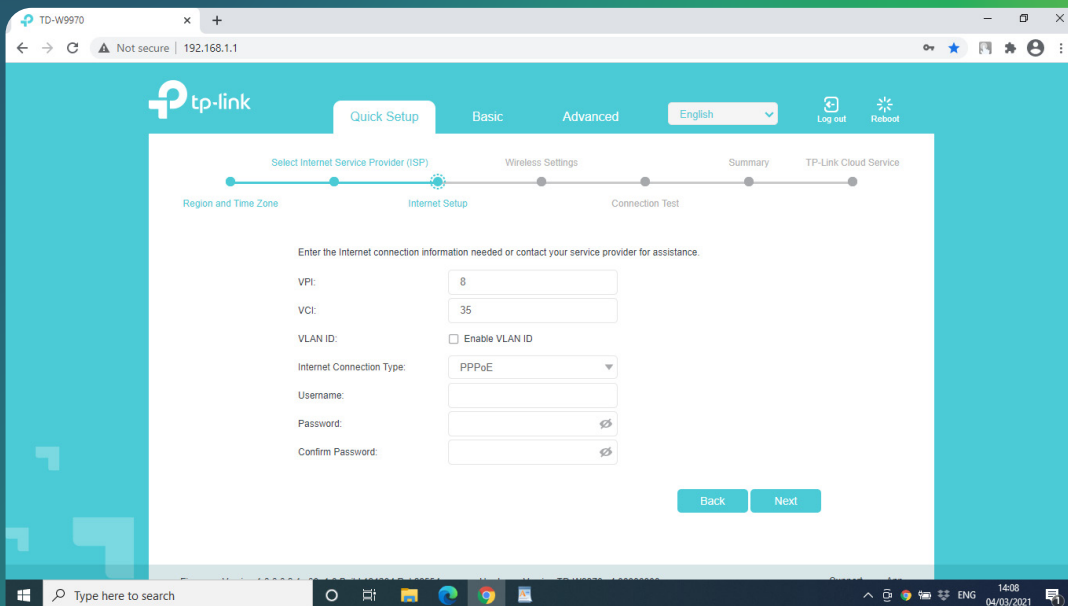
TD-W9970

Not secure | 192.168.1.1

tp-link

Quick Setup

Basic

Advanced

English

Log out

Reboot

Select Internet Service Provider (ISP)

Wireless Settings

Summary

TP-Link Cloud Service

Region and Time Zone

Internet Setup

Connection Test

Enter the Internet connection information needed or contact your service provider for assistance.

VPI: 8

VCI: 35

VLAN ID: Enable VLAN ID

Internet Connection Type: PPPoE

Username:

Password:

Confirm Password:

Back

Next

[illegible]

Type here to search

ENG

14:08
04/03/2021